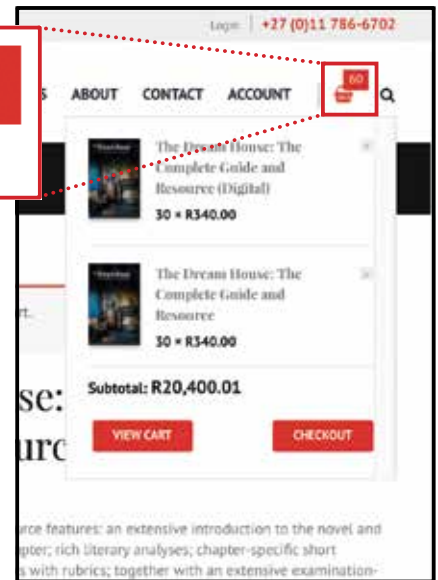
Login | +27 (0)11 786-6702

S ABOUT CONTACT ACCOUNT 60

The Dreams House: The Complete Guide and Resource (Digital)

30 × R340.00

The Dreams House: The Complete Guide and Resource

30 × R340.00

Subtotal: R20,400.01

VIEW CART

CHECKOUT

rt.

se:
urc

urce features: an extensive introduction to the novel and
pter; rich literary analyses; chapter-specific short
s with rubrics; together with an extensive examination-